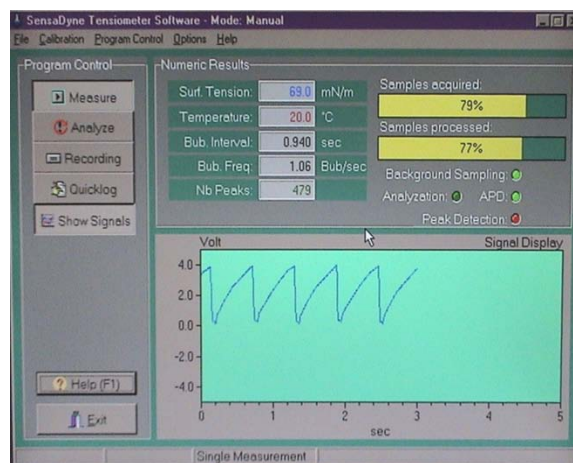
SensaDyne Tensiometer Software - Mode: Manual

File Calibration Program Control Options Help

Program Control

Measure

Analyze

Recording

Quicklog

Show Signals

Help (F1)

Exit

Numeric Results

| | | |
|---|---|---|
| Surf. Tension: | 69.0 | mN/m |
| Temperature: | 20.0 | °C |
| Bub. Interval: | 0.940 | sec |
| Bub. Freq: | 1.06 | Bub/sec |
| Nb Peaks: | 479 | |

Samples acquired:

79%

Samples processed:

77%

Background Sampling:

Analyzation: APD:

Peak Detection:

Volt

Signal Display

4.0

2.0

0.0

-2.0

-4.0

0 1 2 3 4 5

sec

Single Measurement